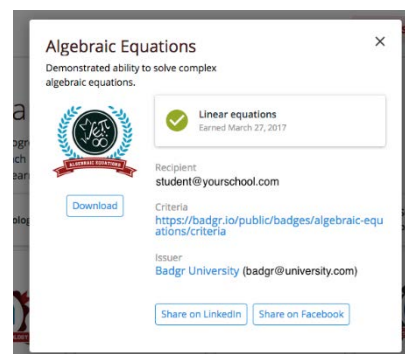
Algebraic Equations
×
Demonstrated ability to solve complex algebraic equations.

ALGEBRAIC EQUATIONS

Linear equations
Earned March 27, 2017

Download

Recipient
student@yourschool.com

Criteria
https://badgr.io/public/badges/algebraic-equations/criteria

Issuer
Badgr University (badgr@university.com)

Share on LinkedIn
Share on Facebook